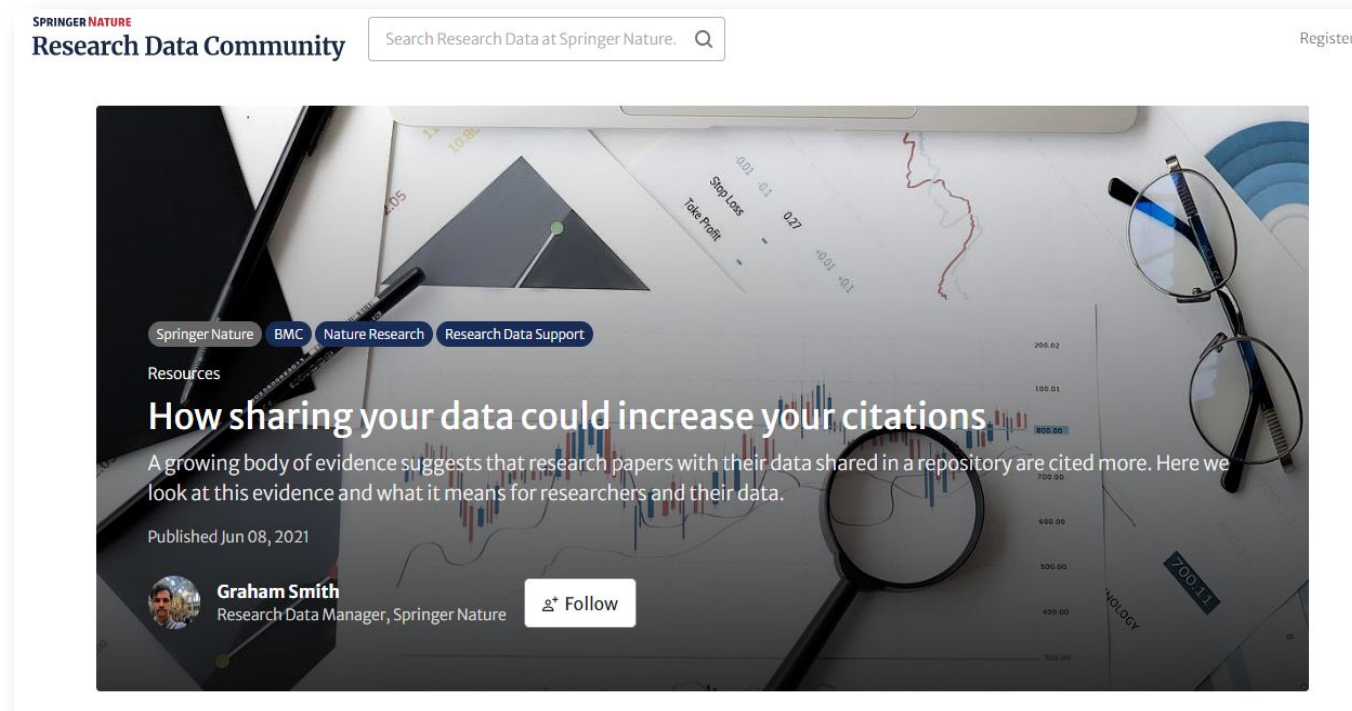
SPRINGER NATURE
Research Data Community

Search Research Data at Springer Nature.

Register

Springer Nature BMC Nature Research Research Data Support

Resources

How sharing your data could increase your citations

A growing body of evidence suggests that research papers with their data shared in a repository are cited more. Here we look at this evidence and what it means for researchers and their data.

Published Jun 08, 2021

Graham Smith
Research Data Manager, Springer Nature

Follow